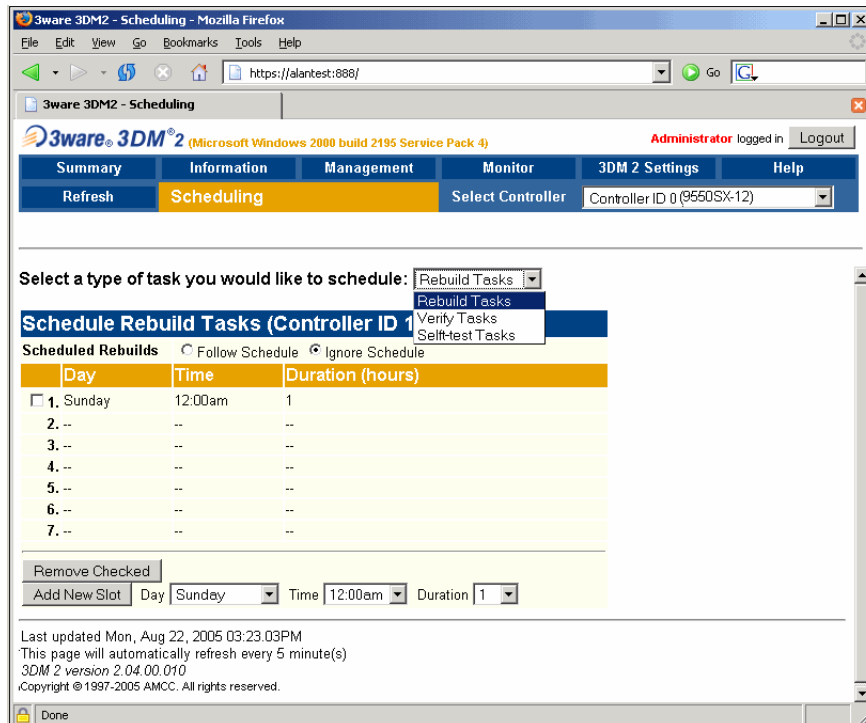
3ware 3DM2 - Scheduling - Mozilla Firefox

File Edit View Go Bookmarks Tools Help

https://alantest:888/

Go

3ware 3DM2 - Scheduling

3ware 3DM®2 (Microsoft Windows 2000 build 2195 Service Pack 4)

Administrator logged in Logout

| Summary | Information | Management | Monitor | 3DM 2 Settings | Help |
|---|---|---|---|---|---|

Refresh Scheduling Select Controller Controller ID 0 (9550SX-12)

Select a type of task you would like to schedule: Rebuild Tasks

Rebuild Tasks
Verify Tasks
Selft-test Tasks

Schedule Rebuild Tasks (Controller ID 1

Scheduled Rebuilds Follow Schedule Ignore Schedule

| | Day | Time | Duration (hours) |
|---|---|---|---|
| 1. | Sunday | 12:00am | 1 |
| 2. | -- | -- | -- |
| 3. | -- | -- | -- |
| 4. | -- | -- | -- |
| 5. | -- | -- | -- |
| 6. | -- | -- | -- |
| 7. | -- | -- | -- |

Remove Checked

Add New Slot Day Sunday Time 12:00am Duration 1

Last updated Mon, Aug 22, 2005 03:23.03PM
This page will automatically refresh every 5 minute(s)
3DM 2 version 2.04.00.010
Copyright © 1997-2005 AMCC. All rights reserved.

Done